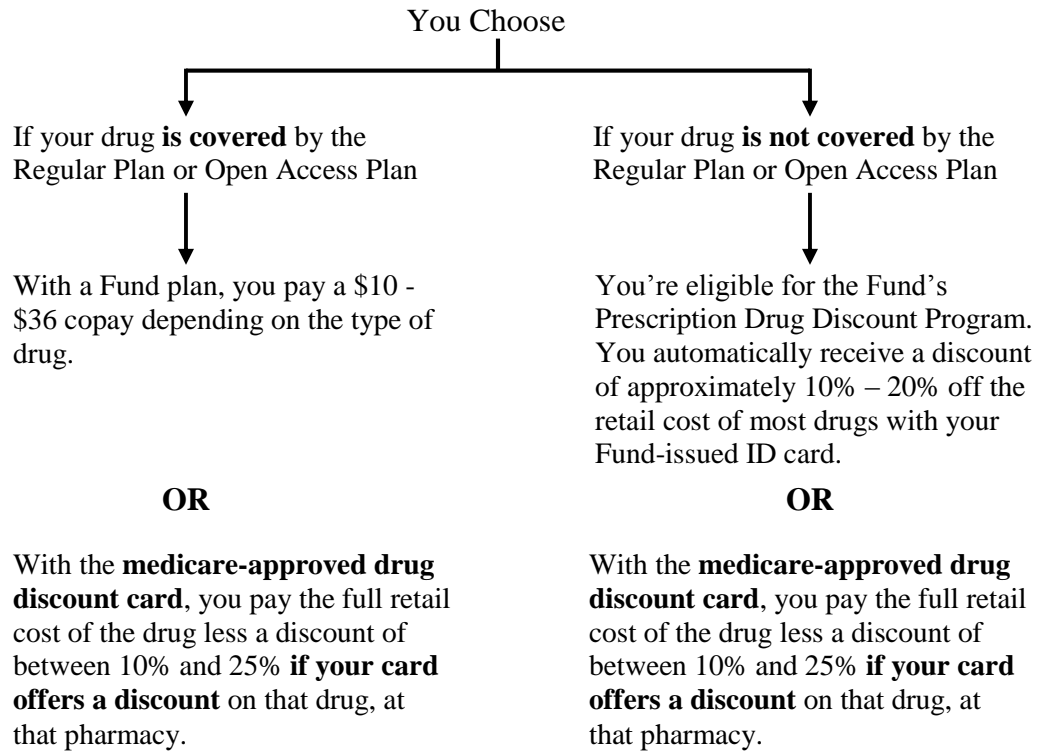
You Choose

If your drug **is covered** by the Regular Plan or Open Access Plan

With a Fund plan, you pay a \$10 - \$36 copay depending on the type of drug.

**OR**

With the **medicare-approved drug discount card**, you pay the full retail cost of the drug less a discount of between 10% and 25% **if your card offers a discount** on that drug, at that pharmacy.

If your drug **is not covered** by the Regular Plan or Open Access Plan

You're eligible for the Fund's Prescription Drug Discount Program. You automatically receive a discount of approximately 10% – 20% off the retail cost of most drugs with your Fund-issued ID card.

**OR**

With the **medicare-approved drug discount card**, you pay the full retail cost of the drug less a discount of between 10% and 25% **if your card offers a discount** on that drug, at that pharmacy.